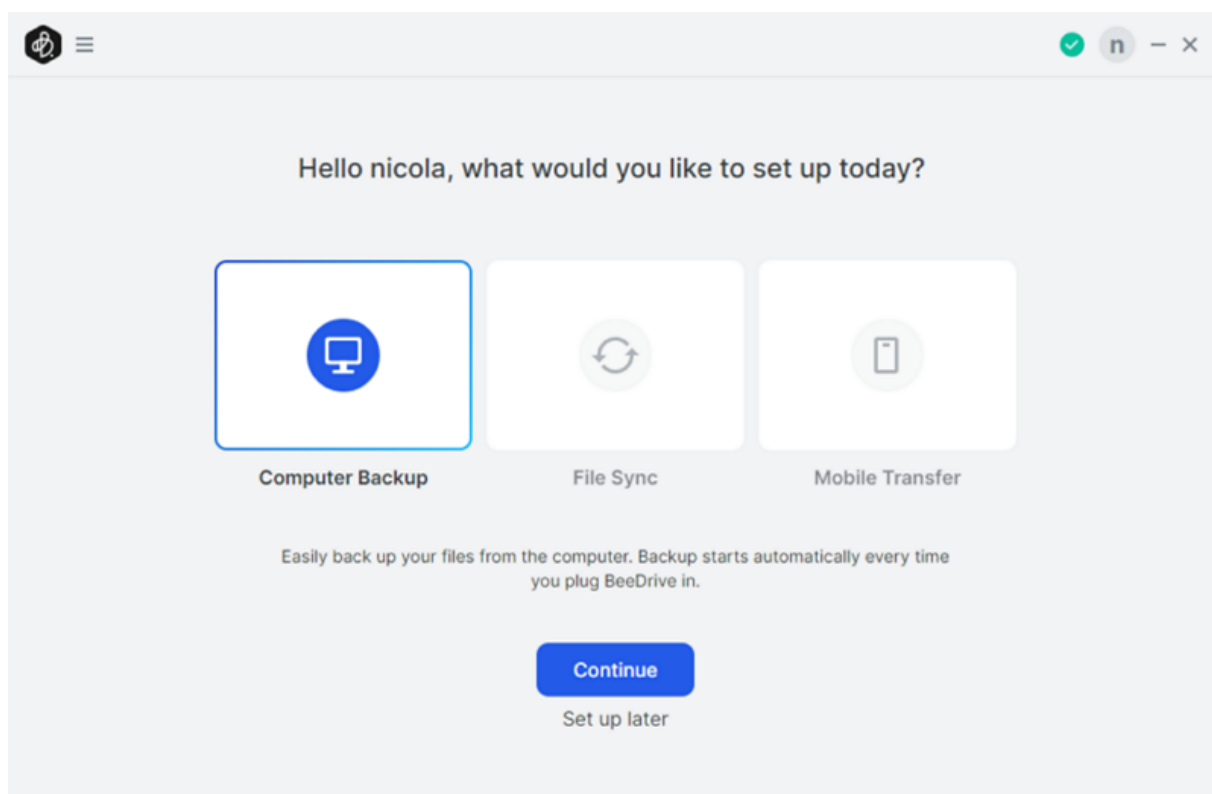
n

Hello nicola, what would you like to set up today?

Computer Backup

File Sync

Mobile Transfer

Easily back up your files from the computer. Backup starts automatically every time you plug BeeDrive in.

Continue

Set up later